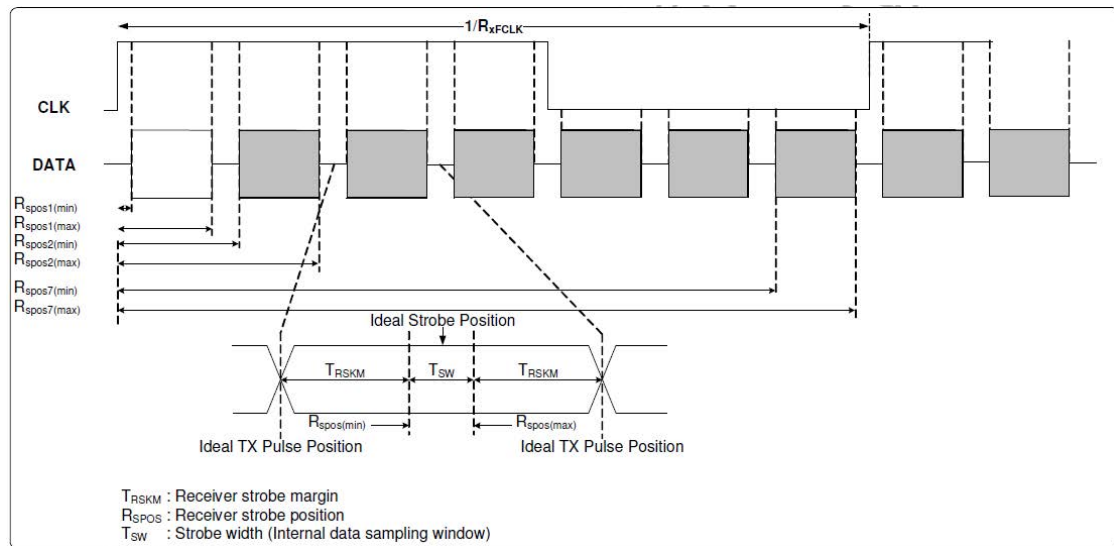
$1/R_{xFCLK}$

CLK

DATA

$R_{spos1(min)}$
$R_{spos1(max)}$
$R_{spos2(min)}$
$R_{spos2(max)}$
$R_{spos7(min)}$
$R_{spos7(max)}$

Ideal Strobe Position

$T_{RSKM}$ $T_{SW}$ $T_{RSKM}$

$R_{spos(min)}$ $R_{spos(max)}$

Ideal TX Pulse Position Ideal TX Pulse Position

$T_{RSKM}$ : Receiver strobe margin
$R_{SPOS}$ : Receiver strobe position
$T_{SW}$ : Strobe width (Internal data sampling window)